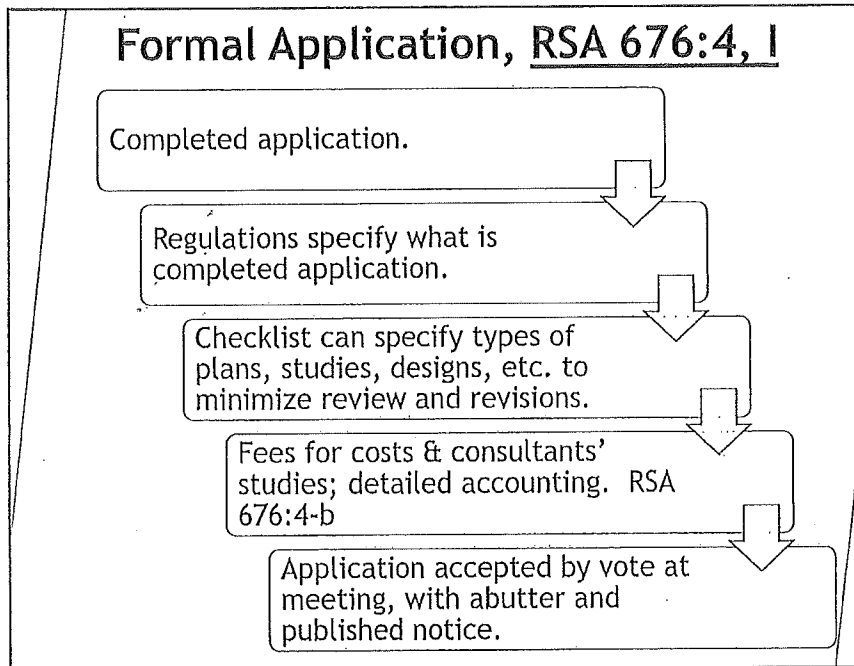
Formal Application, RSA 676:4, I

Completed application.

Regulations specify what is completed application.

Checklist can specify types of plans, studies, designs, etc. to minimize review and revisions.

Fees for costs & consultants' studies; detailed accounting. RSA 676:4-b

Application accepted by vote at meeting, with abutter and published notice.